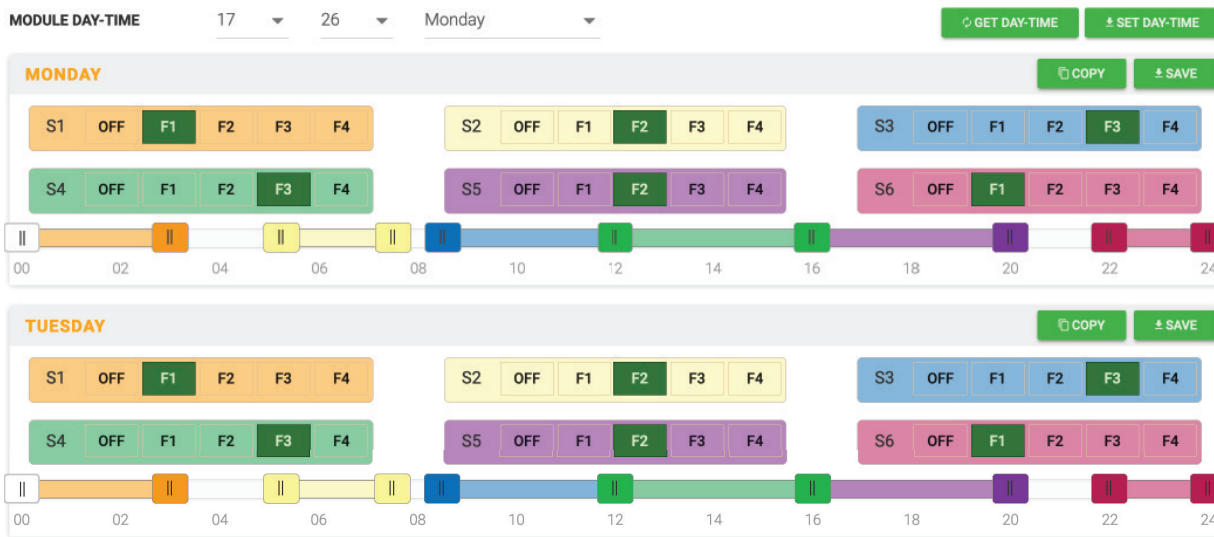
MODULE DAY-TIME 17 26 Monday

GET DAY-TIME SET DAY-TIME

MONDAY

COPY SAVE

| S1 | OFF | F1 | F2 | F3 | F4 |
|---|---|---|---|---|---|

| S2 | OFF | F1 | F2 | F3 | F4 |
|---|---|---|---|---|---|

| S3 | OFF | F1 | F2 | F3 | F4 |
|---|---|---|---|---|---|

| S4 | OFF | F1 | F2 | F3 | F4 |
|---|---|---|---|---|---|

| S5 | OFF | F1 | F2 | F3 | F4 |
|---|---|---|---|---|---|

| S6 | OFF | F1 | F2 | F3 | F4 |
|---|---|---|---|---|---|

00 02 04 06 08 10 12 14 16 18 20 22 24

TUESDAY

COPY SAVE

| S1 | OFF | F1 | F2 | F3 | F4 |
|---|---|---|---|---|---|

| S2 | OFF | F1 | F2 | F3 | F4 |
|---|---|---|---|---|---|

| S3 | OFF | F1 | F2 | F3 | F4 |
|---|---|---|---|---|---|

| S4 | OFF | F1 | F2 | F3 | F4 |
|---|---|---|---|---|---|

| S5 | OFF | F1 | F2 | F3 | F4 |
|---|---|---|---|---|---|

| S6 | OFF | F1 | F2 | F3 | F4 |
|---|---|---|---|---|---|

00 02 04 06 08 10 12 14 16 18 20 22 24